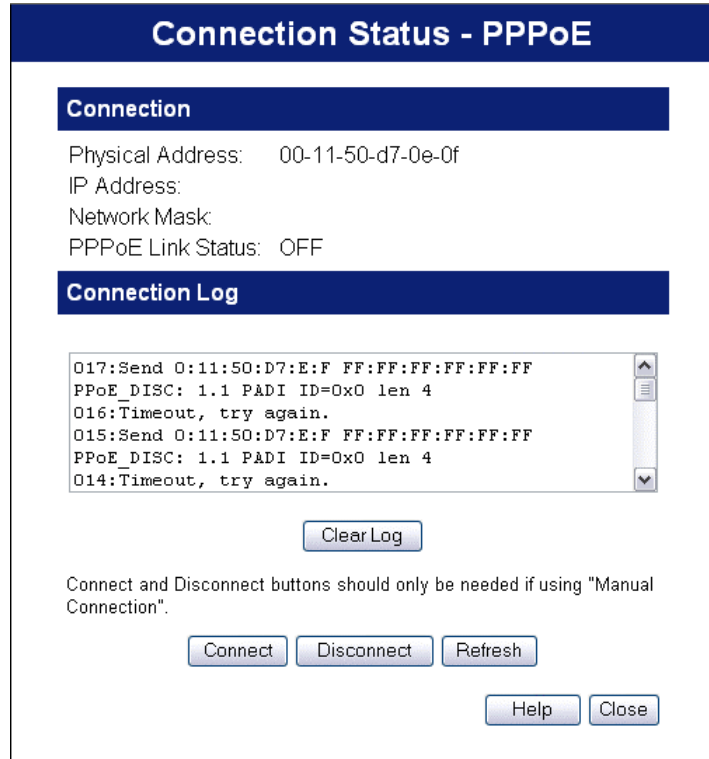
Connection Status - PPPoE

Connection

| Physical Address: | 00-11-50-d7-0e-0f |
|---|---|
| IP Address: | |
| Network Mask: | |
| PPPoE Link Status: | OFF |

Connection Log

017:Send 0:11:50:D7:E:F FF:FF:FF:FF:FF:FF
PPoE_DISC: 1.1 PADI ID=0x0 len 4
016:Timeout, try again.
015:Send 0:11:50:D7:E:F FF:FF:FF:FF:FF:FF
PPoE_DISC: 1.1 PADI ID=0x0 len 4
014:Timeout, try again.

Clear Log

Connect and Disconnect buttons should only be needed if using "Manual Connection".

Connect Disconnect Refresh

Help Close